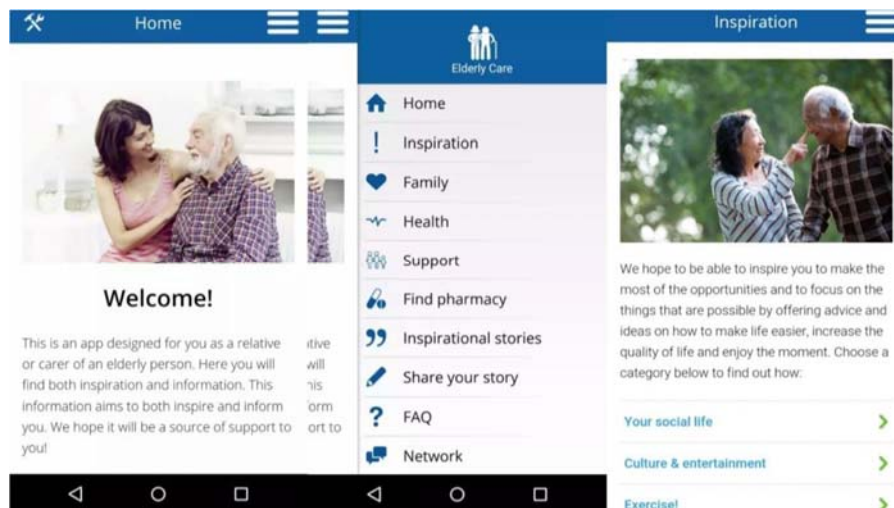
Home

Welcome!

This is an app designed for you as a relative or carer of an elderly person. Here you will find both inspiration and information. This information aims to both inspire and inform you. We hope it will be a source of support to you!

itive
will
his
form
ort to

Elderly Care

Home
Inspiration
Family
Health
Support
Find pharmacy
Inspirational stories
Share your story
FAQ
Network

Inspiration

We hope to be able to inspire you to make the most of the opportunities and to focus on the things that are possible by offering advice and ideas on how to make life easier, increase the quality of life and enjoy the moment. Choose a category below to find out how:

Your social life
Culture & entertainment
Exercise!